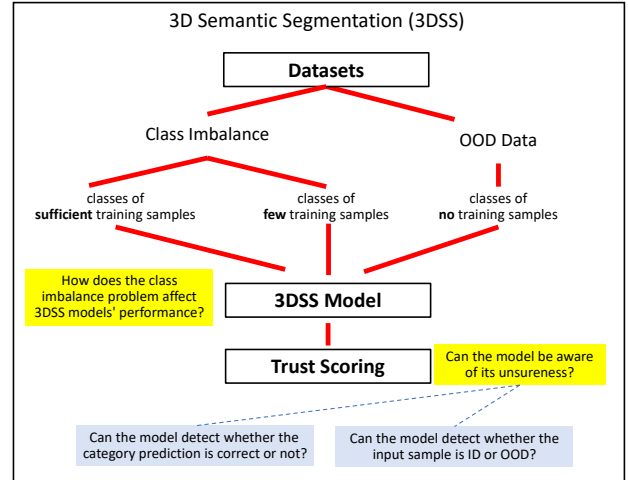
3D Semantic Segmentation (3DSS)

Datasets

Class Imbalance

OOD Data

classes of **sufficient** training samples

classes of **few** training samples

classes of **no** training samples

How does the class imbalance problem affect 3DSS models' performance?

3DSS Model

Trust Scoring

Can the model be aware of its unsureness?

Can the model detect whether the category prediction is correct or not?

Can the model detect whether the input sample is ID or OOD?